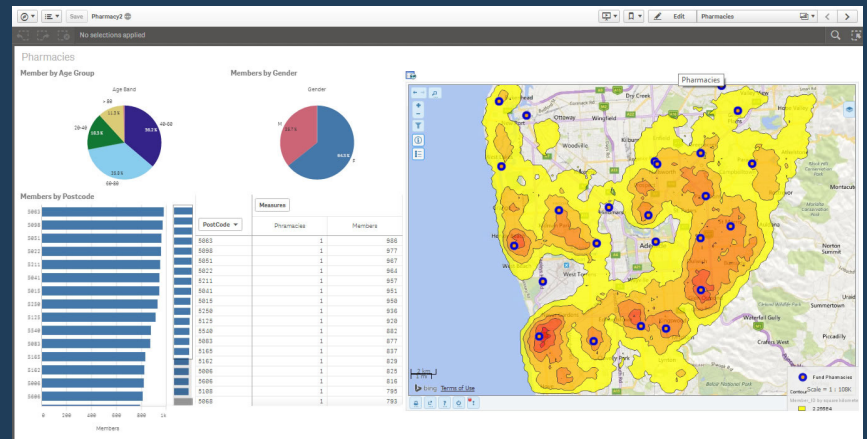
Save Pharmacy2
Edit Pharmacies
No selections applied

Pharmacies

Members by Age Group
Age Band
> 59
40-59
20-40
00-20

Members by Gender
Gender
M
F

Members by Postcode
5063
5098
5051
5022
5211
5041
5015
5250
5129
5540
5083
5165
5162
5006
5086
5088

0 200 400 600 800 1k
Members

Measures
| PostCode | Pharmacies | Members |
|---|---|---|
| 5063 | 1 | 988 |
| 5098 | 1 | 977 |
| 5051 | 1 | 967 |
| 5022 | 1 | 964 |
| 5211 | 1 | 957 |
| 5041 | 1 | 951 |
| 5015 | 1 | 958 |
| 5250 | 1 | 936 |
| 5129 | 1 | 928 |
| 5540 | 1 | 882 |
| 5083 | 1 | 877 |
| 5165 | 1 | 837 |
| 5162 | 1 | 828 |
| 5006 | 1 | 825 |
| 5086 | 1 | 816 |
| 5188 | 1 | 805 |
| 5088 | 1 | 793 |

Pharmacies
Dry Creek
Ottoway
Wingfield
Woodville
West Torrens
Ade
Montacute
Norton Summit
Summertown
Waterfall Gully
Crafers West
Belair National Park
bing Terms of Use
Fund Pharmacies
Scale = 1 : 108k
2.20664